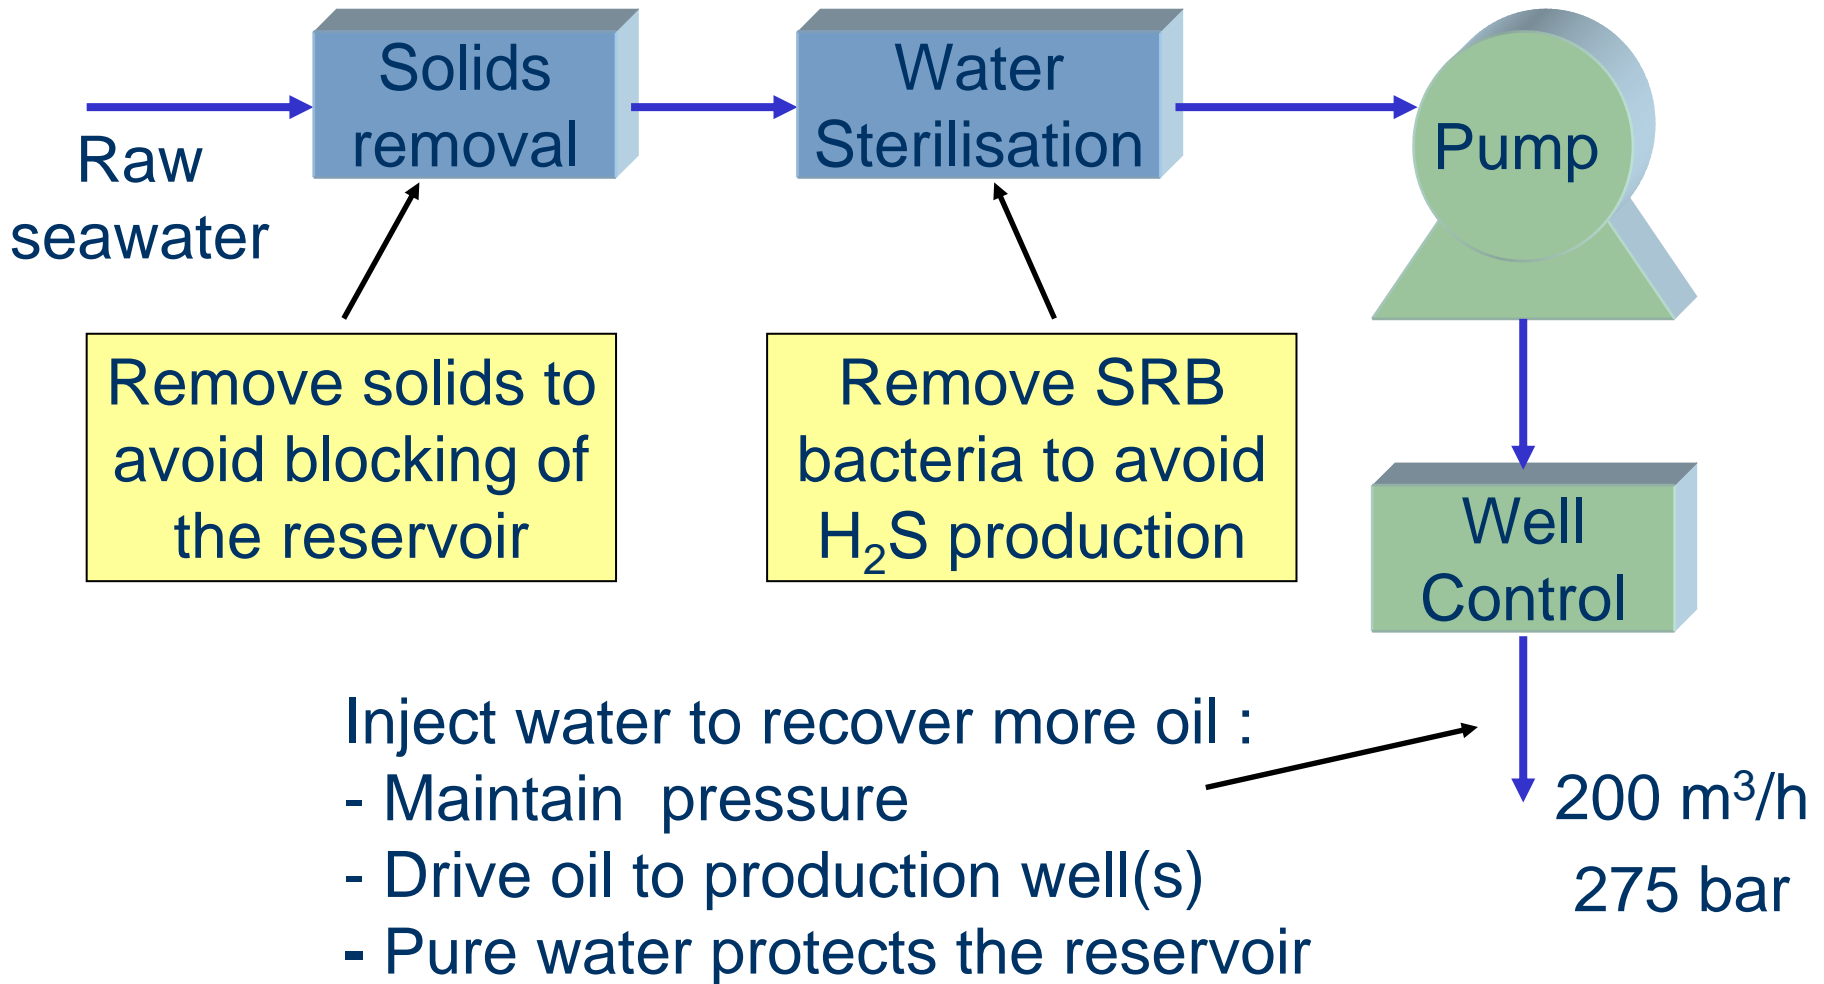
Raw seawater

Solids removal

Water Sterilisation

Pump

Remove solids to avoid blocking of the reservoir

Remove SRB bacteria to avoid $H_2S$ production

Well Control

Inject water to recover more oil :
- Maintain pressure
- Drive oil to production well(s)
- Pure water protects the reservoir

200 $m^3/h$
275 bar